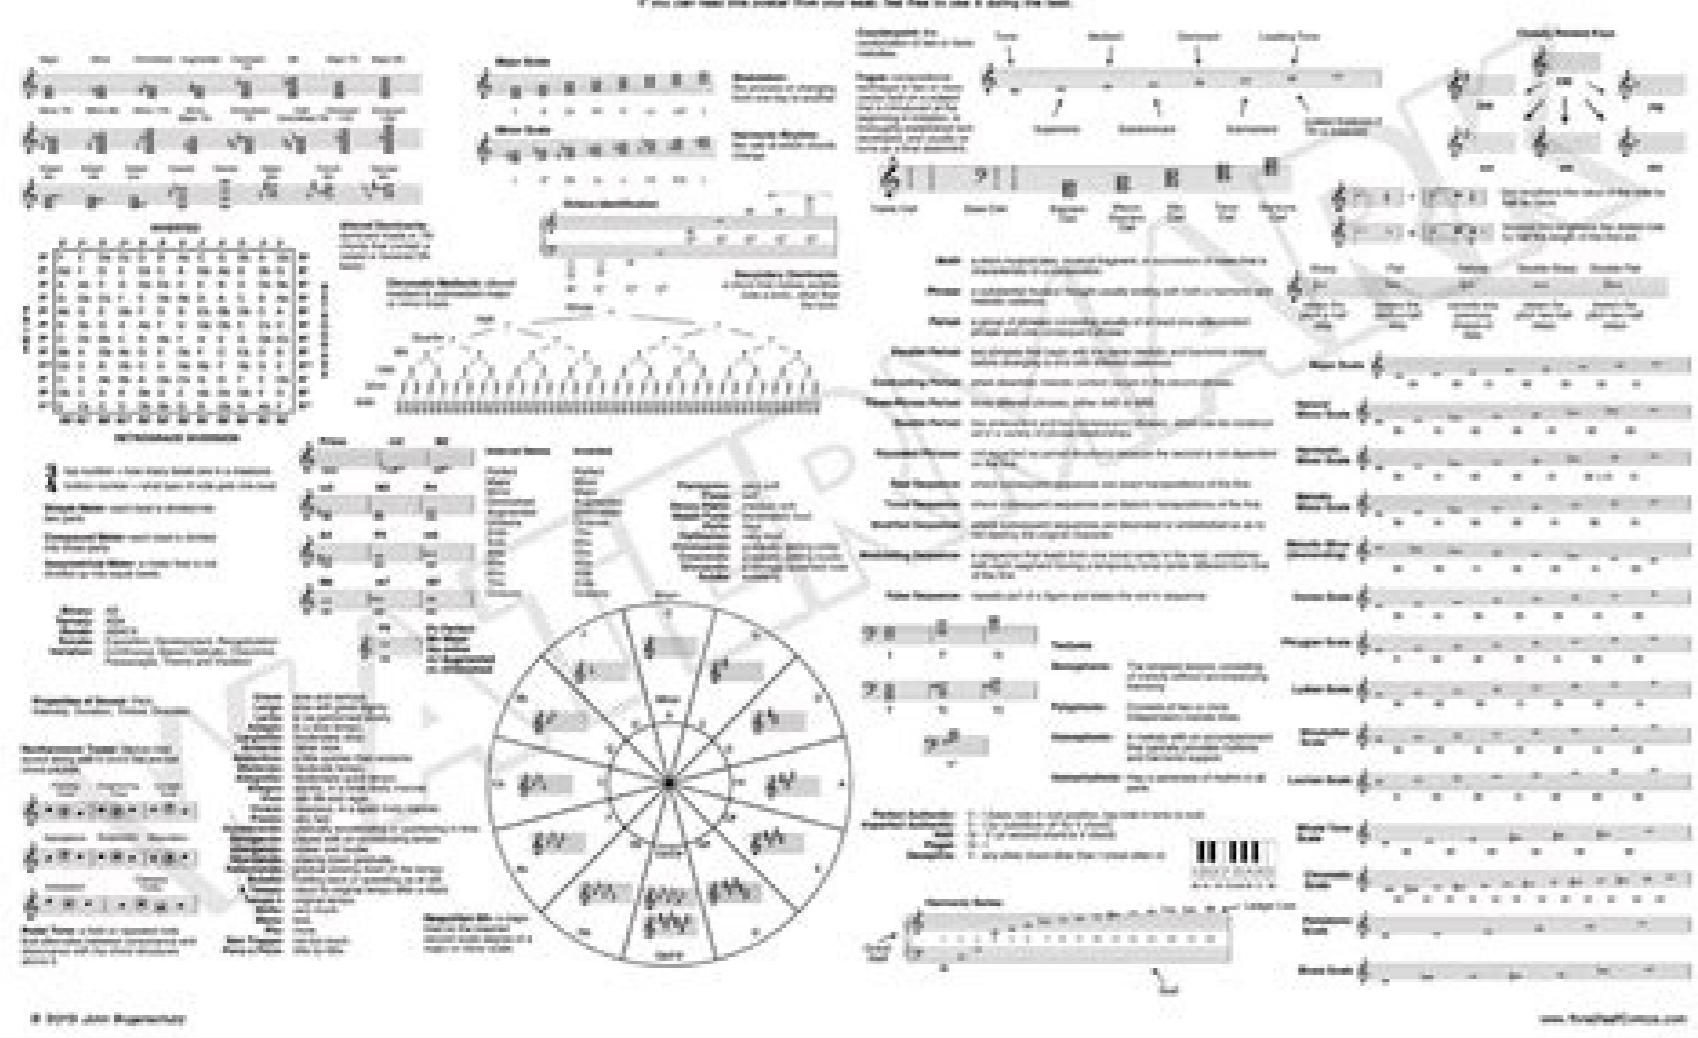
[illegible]

Major Scale

Minor Scale

Modulation

Harmonic Rhythm

Interval Identification

Pitches

Chromatic Mediants

Secondary Dominants

Interval Names

Properties of Sound

Consonance

Counterpoint

Fugue

Motif

Phrase

Period

Parallel Period

Contrasting Period

Three-Phrase Period

Double Period

Repeated Phrase

Real Sequence

Tonal Sequence

Modified Sequence

Sequence

Texture

Homophonic

Polyphonic

Monophonic

Heterophonic

Harmonic Series

Major Scale

Natural Minor Scale

Harmonic Minor Scale

Melodic Minor Scale

Dorian Scale

Phrygian Scale

Lydian Scale

Mixolydian Scale

Locrian Scale

Whole Tone Scale

Chromatic Scale

Pentatonic Scale

Blues Scale

Sharp

Flat

Natural

Double Sharp

Double Flat

© 2015 John Bugaschutz

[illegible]